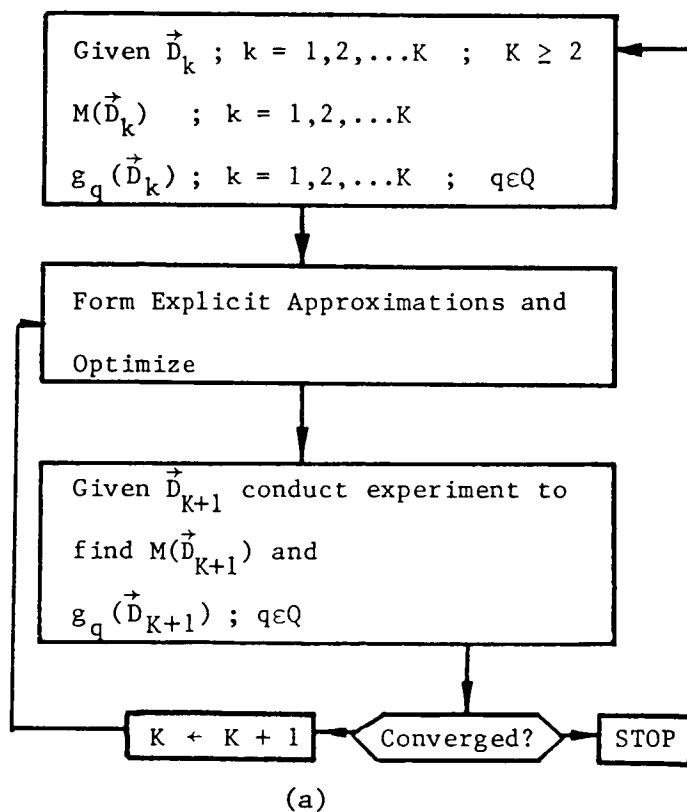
Given $\vec{D}_k$ ; $k = 1,2,\ldots K$ ; $K \geq 2$

$M(\vec{D}_k)$ ; $k = 1,2,\ldots K$

$g_q(\vec{D}_k)$ ; $k = 1,2,\ldots K$ ; $q \varepsilon Q$

Form Explicit Approximations and Optimize

Given $\vec{D}_{K+1}$ conduct experiment to find $M(\vec{D}_{K+1})$ and $g_q(\vec{D}_{K+1})$ ; $q \varepsilon Q$

Converged?

STOP

$K \leftarrow K + 1$

(a)